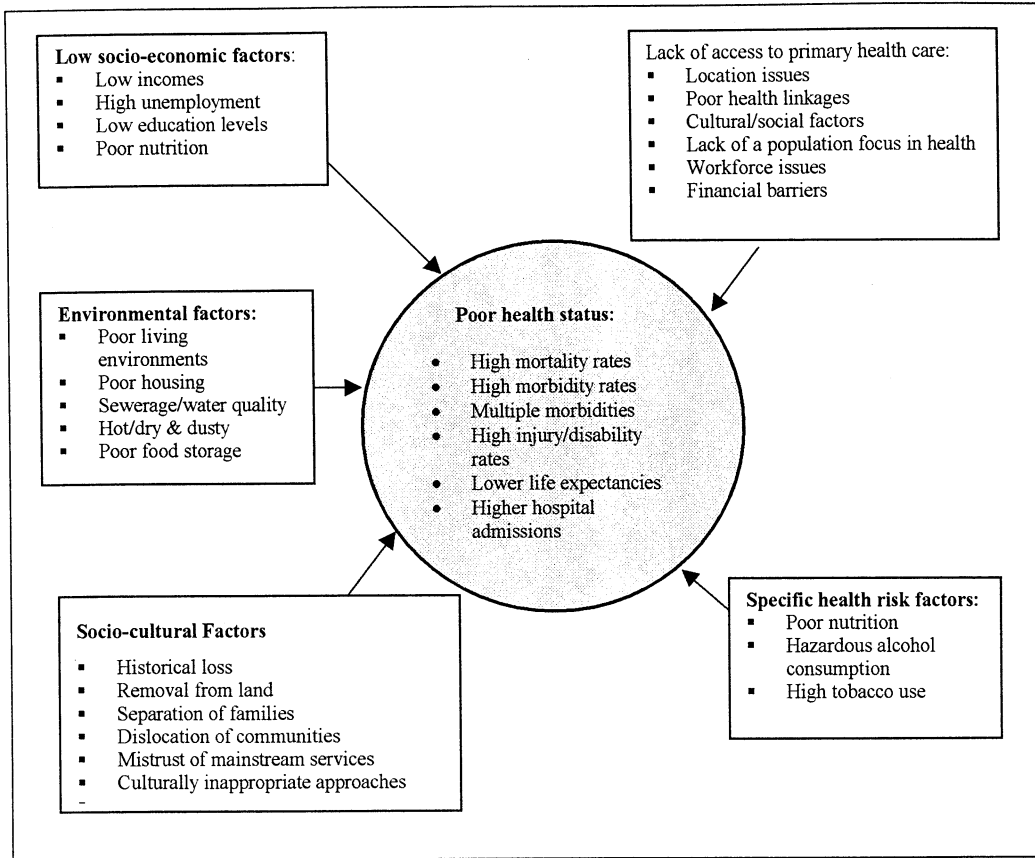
**Low socio-economic factors**:
- Low incomes
- High unemployment
- Low education levels
- Poor nutrition

Lack of access to primary health care:
- Location issues
- Poor health linkages
- Cultural/social factors
- Lack of a population focus in health
- Workforce issues
- Financial barriers

**Environmental factors:**
- Poor living environments
- Poor housing
- Sewerage/water quality
- Hot/dry & dusty
- Poor food storage

**Poor health status:**
- High mortality rates
- High morbidity rates
- Multiple morbidities
- High injury/disability rates
- Lower life expectancies
- Higher hospital admissions

**Socio-cultural Factors**
- Historical loss
- Removal from land
- Separation of families
- Dislocation of communities
- Mistrust of mainstream services
- Culturally inappropriate approaches

**Specific health risk factors:**
- Poor nutrition
- Hazardous alcohol consumption
- High tobacco use